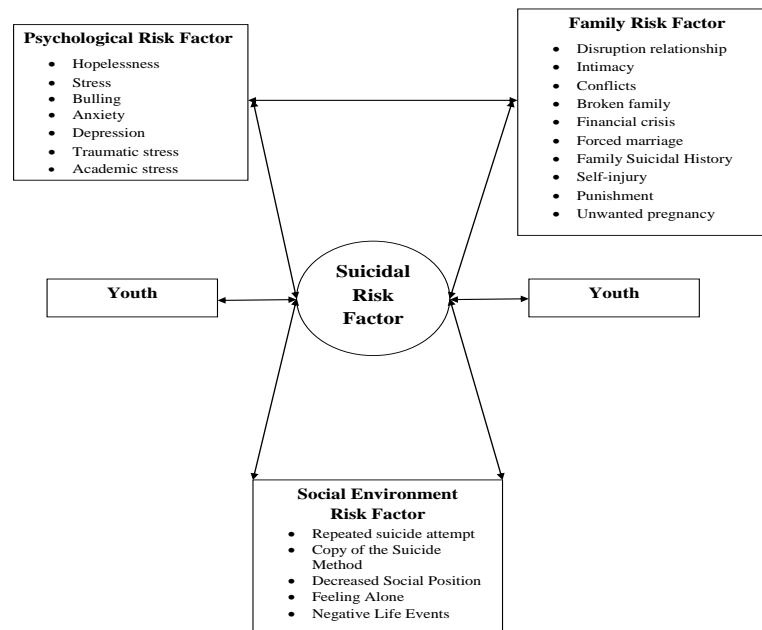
Psychological Risk Factor

- Hopelessness
- Stress
- Bulling
- Anxiety
- Depression
- Traumatic stress
- Academic stress

Family Risk Factor

- Disruption relationship
- Intimacy
- Conflicts
- Broken family
- Financial crisis
- Forced marriage
- Family Suicidal History
- Self-injury
- Punishment
- Unwanted pregnancy

Youth

Suicidal Risk Factor

Youth

Social Environment Risk Factor

- Repeated suicide attempt
- Copy of the Suicide Method
- Decreased Social Position
- Feeling Alone
- Negative Life Events